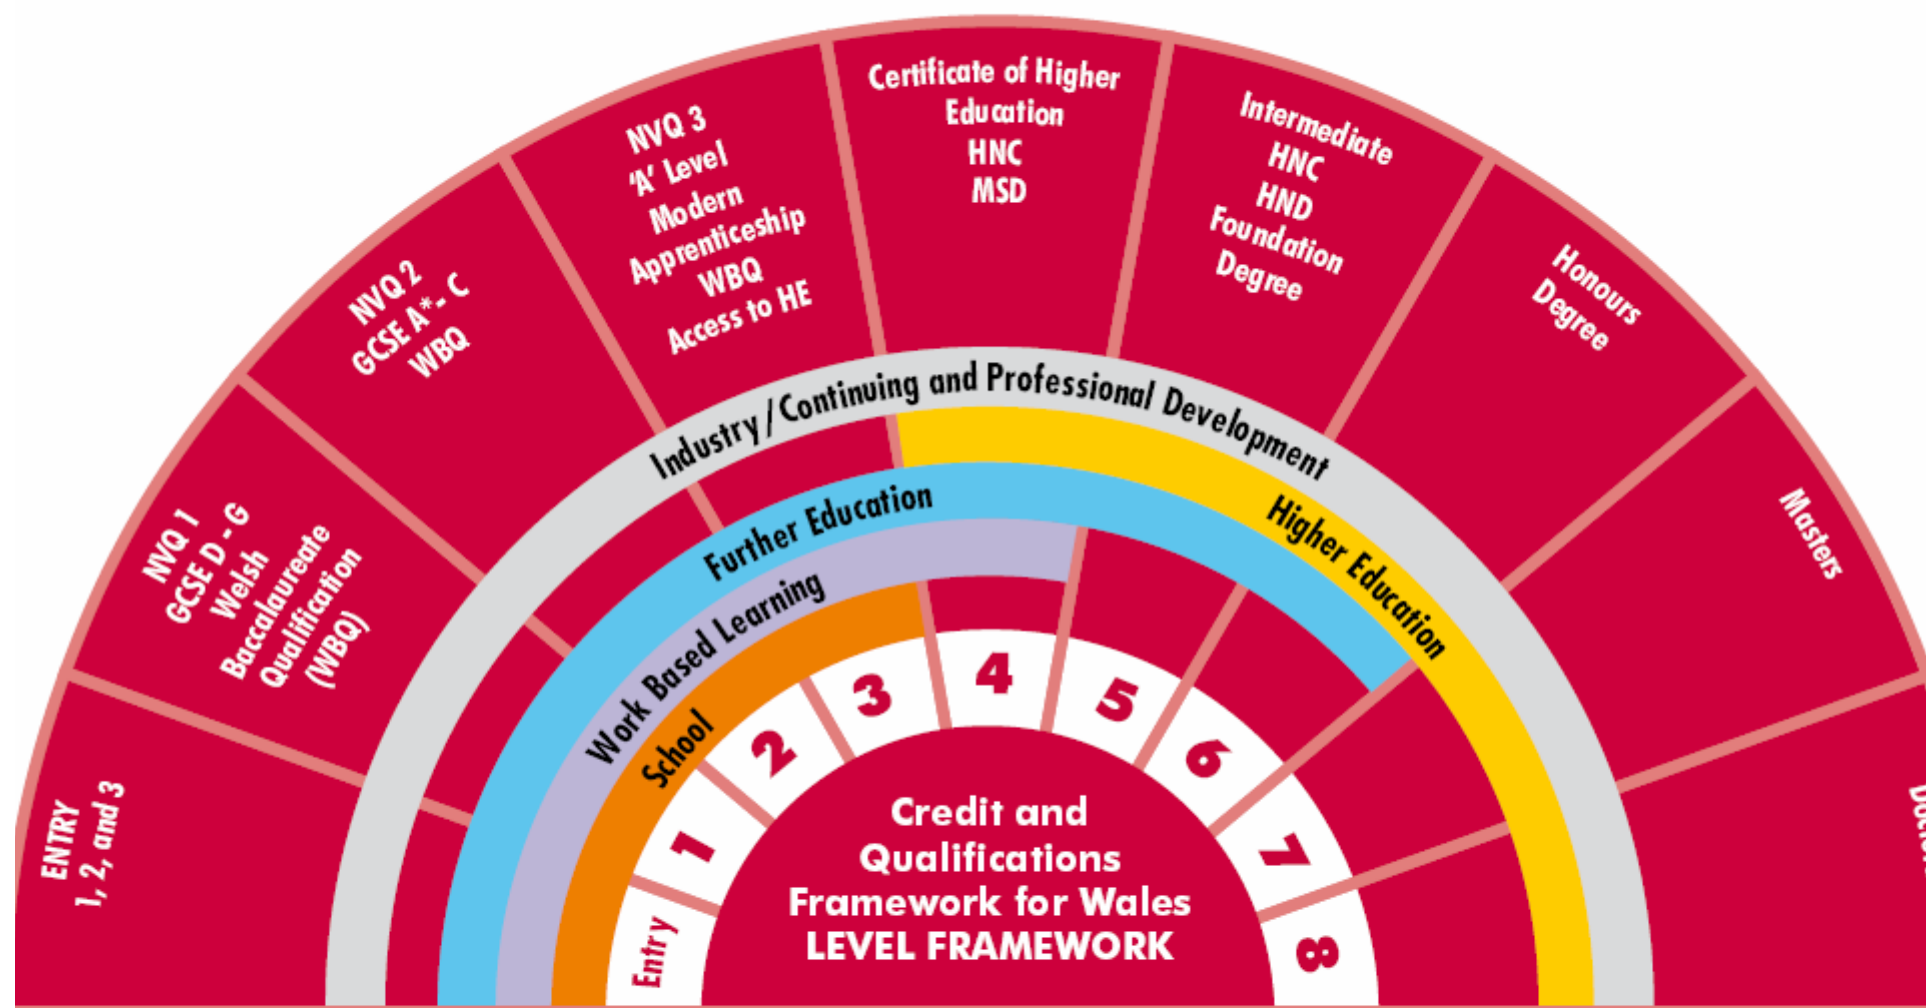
ENTRY 1, 2, and 3

NVQ 1
GCSE D - G
Welsh Baccalaureate Qualification (WBQ)

NVQ 2
GCSE A*- C
WBQ

NVQ 3
'A' Level
Modern Apprenticeship
WBQ
Access to HE

Certificate of Higher Education
HNC
MSD

Intermediate
HNC
HND
Foundation Degree

Honours Degree

Masters

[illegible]

Industry / Continuing and Professional Development

Further Education

Higher Education

Work Based Learning

School

Entry 1 2 3 4 5 6 7 8

Credit and Qualifications Framework for Wales
LEVEL FRAMEWORK